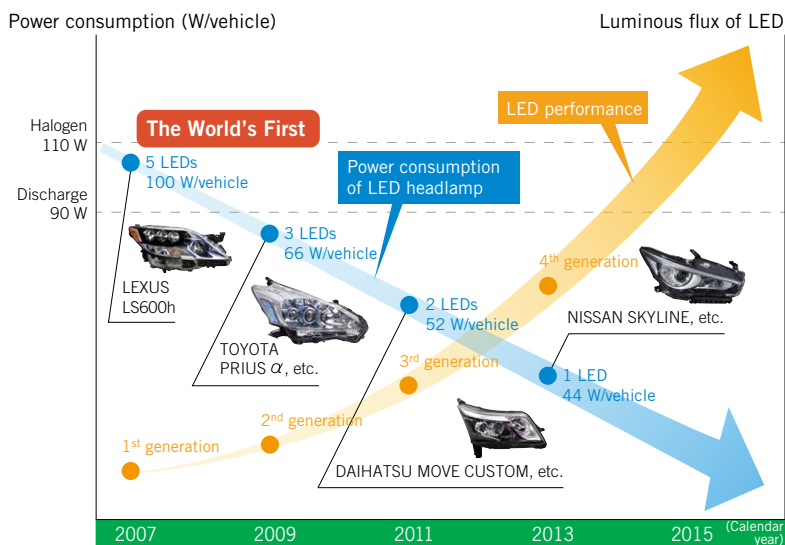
Power consumption (W/vehicle)

Luminous flux of LED

Halogen
110 W

Discharge
90 W

The World's First

LED performance

Power consumption of LED headlamp

5 LEDs
100 W/vehicle

3 LEDs
66 W/vehicle

2 LEDs
52 W/vehicle

1 LED
44 W/vehicle

LEXUS
LS600h

TOYOTA
PRIUS $\alpha$, etc.

NISSAN SKYLINE, etc.

DAIHATSU MOVE CUSTOM, etc.

$1^{st}$ generation

$2^{nd}$ generation

$3^{rd}$ generation

$4^{th}$ generation

2007

2009

2011

2013

2015

(Calendar year)